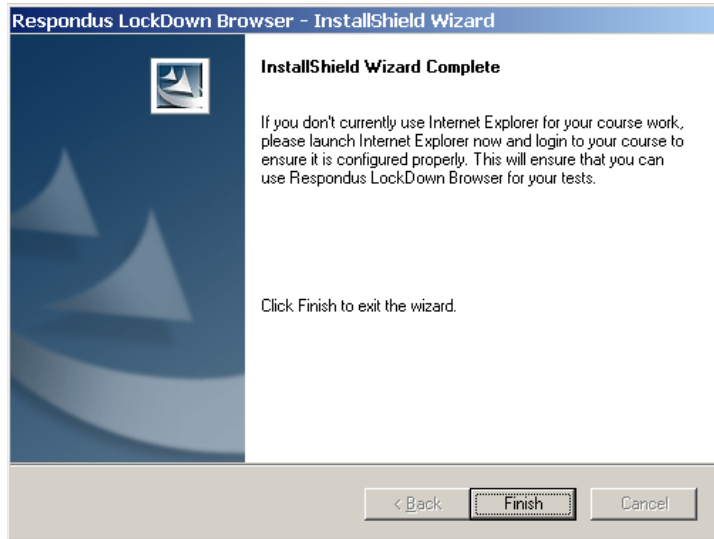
Respondus LockDown Browser - InstallShield Wizard

InstallShield Wizard Complete

If you don't currently use Internet Explorer for your course work, please launch Internet Explorer now and login to your course to ensure it is configured properly. This will ensure that you can use Respondus LockDown Browser for your tests.

Click Finish to exit the wizard.

< Back
Finish
Cancel